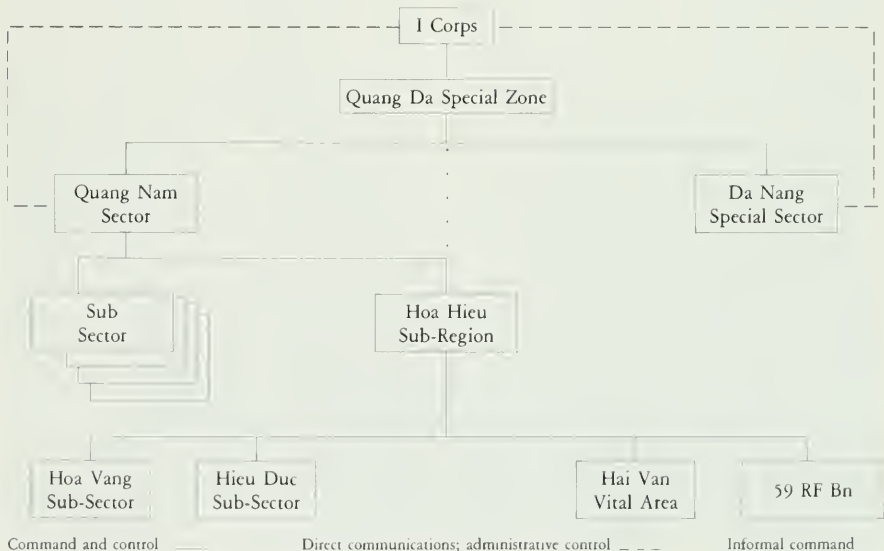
I Corps

Quang Da Special Zone

Quang Nam Sector

Da Nang Special Sector

Sub Sector

Hoa Hieu Sub-Region

Hoa Vang Sub-Sector

Hieu Duc Sub-Sector

Hai Van Vital Area

59 RF Bn

Command and control

Direct communications; administrative control

Informal command